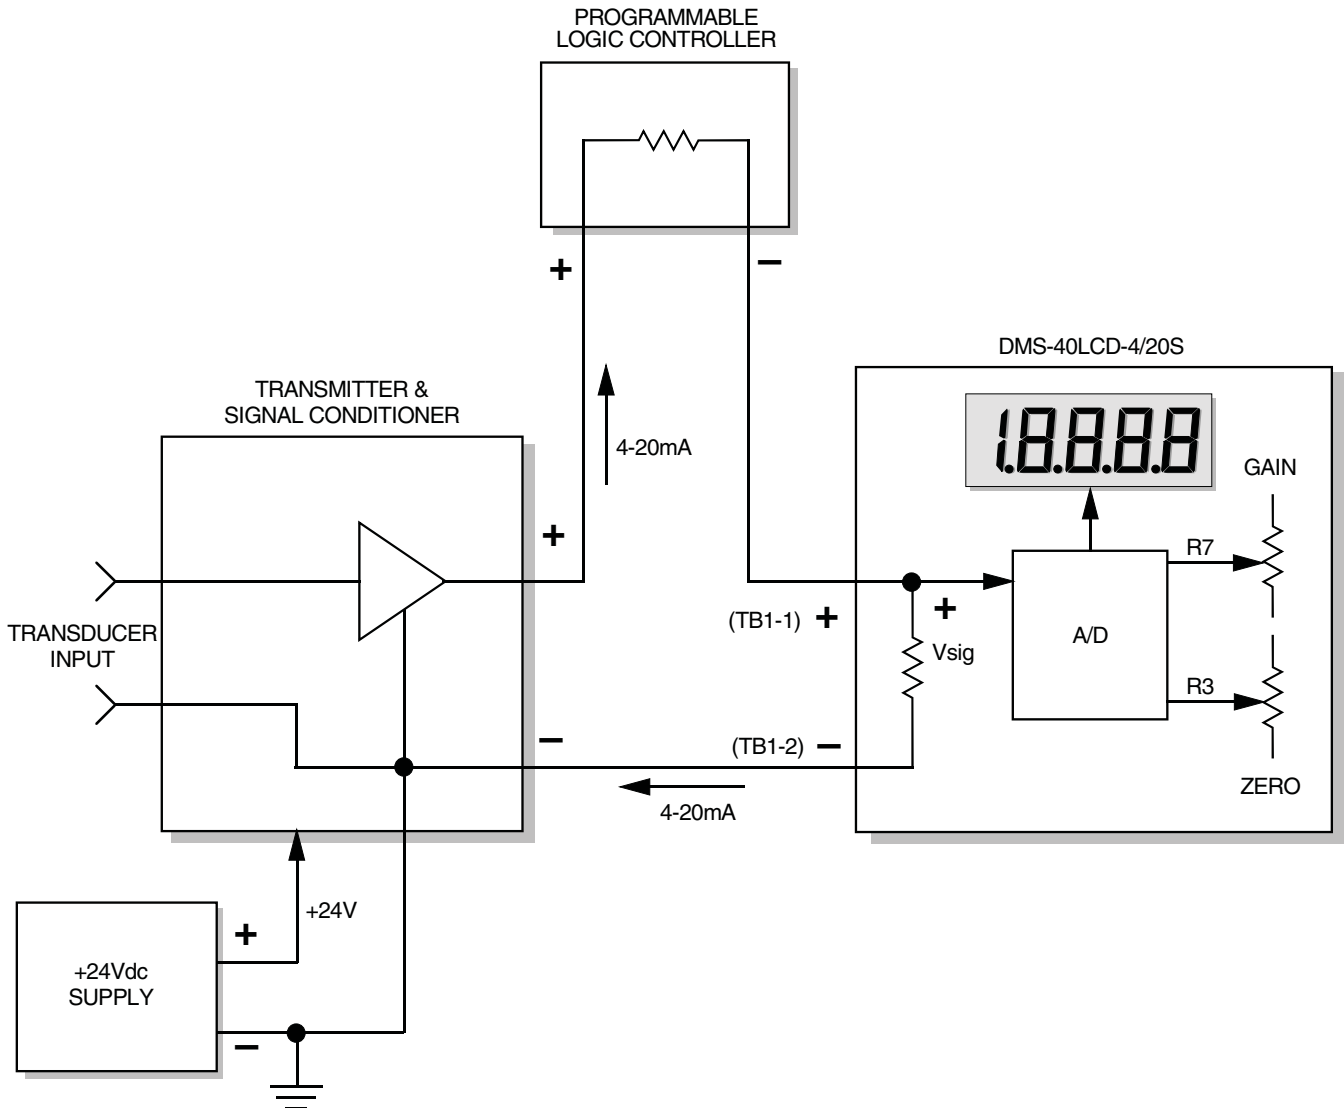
PROGRAMMABLE
LOGIC CONTROLLER

+

−

DMS-40LCD-4/20S

TRANSMITTER &
SIGNAL CONDITIONER

4-20mA

1.8.8.8.8

GAIN

+

R7

+

A/D

(TB1-1) +

TRANSDUCER
INPUT

Vsig

R3

−

(TB1-2) −

ZERO

4-20mA

+24V

+

+24Vdc
SUPPLY

−